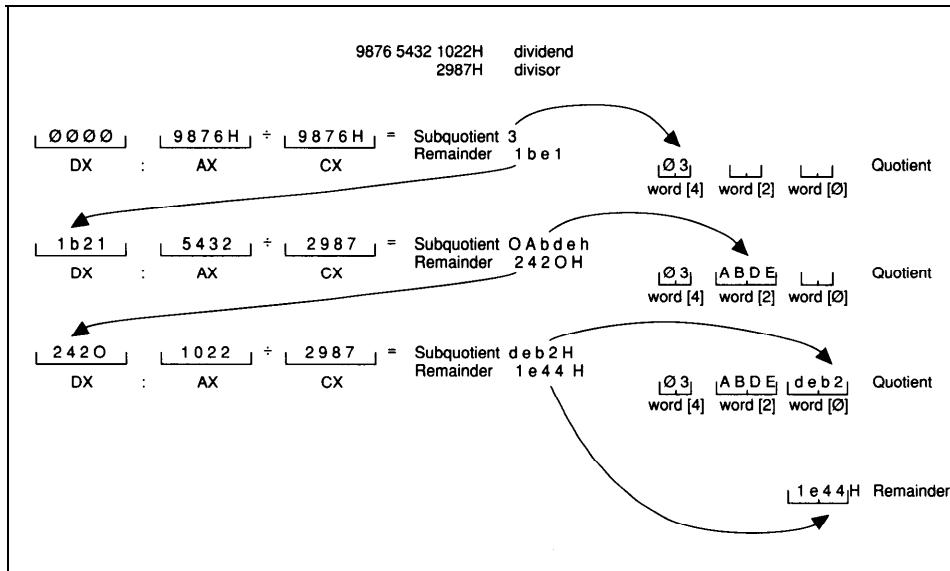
9876 5432 1022H dividend
2987H divisor

ØØØØ DX : 9876H AX ÷ 9876H CX = Subquotient 3
Remainder 1be1

Ø3 word [4] word [2] word [Ø] Quotient

1b21 DX : 5432 AX ÷ 2987 CX = Subquotient OAbdeh
Remainder 242OH

Ø3 word [4] ABDE word [2] word [Ø] Quotient

242O DX : 1022 AX ÷ 2987 CX = Subquotient deb2H
Remainder 1e44 H

Ø3 word [4] ABDE word [2] deb2 word [Ø] Quotient

1e44H Remainder